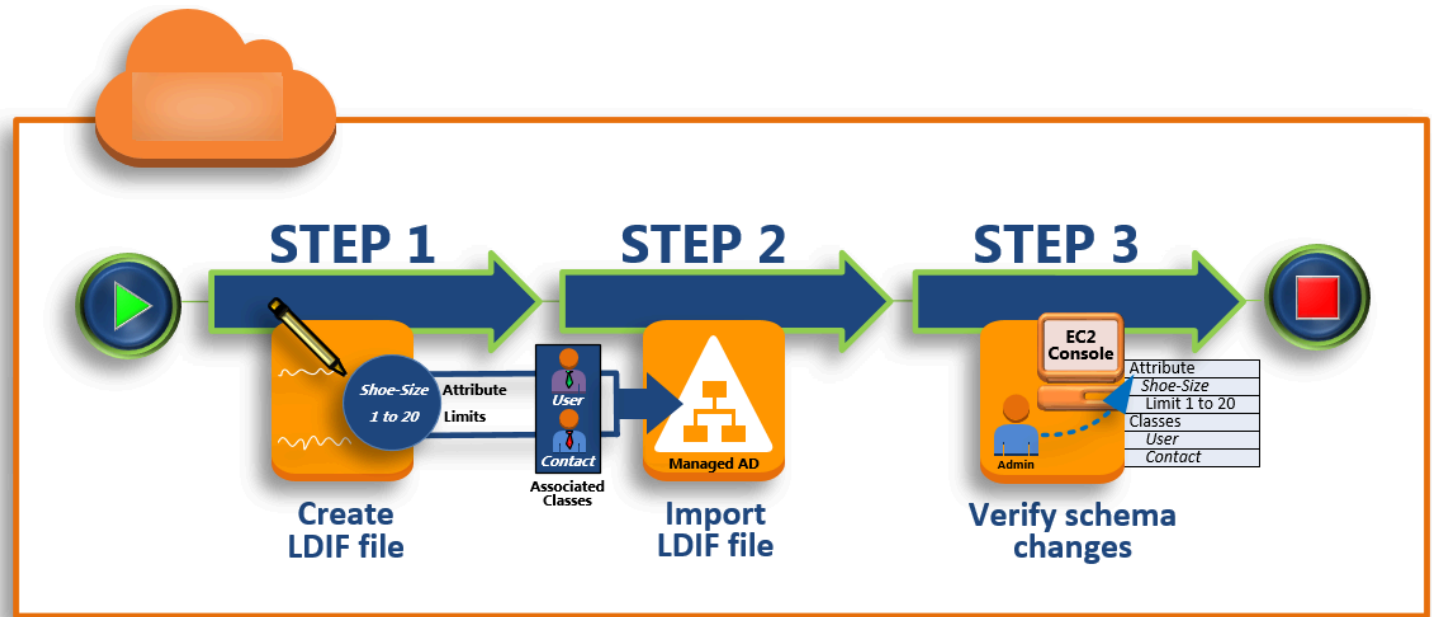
STEP 1

Shoe-Size
1 to 20

Attribute
Limits

User
Contact
Associated Classes

Create LDIF file

STEP 2

Managed AD

Import LDIF file

STEP 3

EC2 Console

Admin

| Attribute |
|---|
| Shoe-Size |
| Limit 1 to 20 |
| Classes |
| User |
| Contact |

Verify schema changes